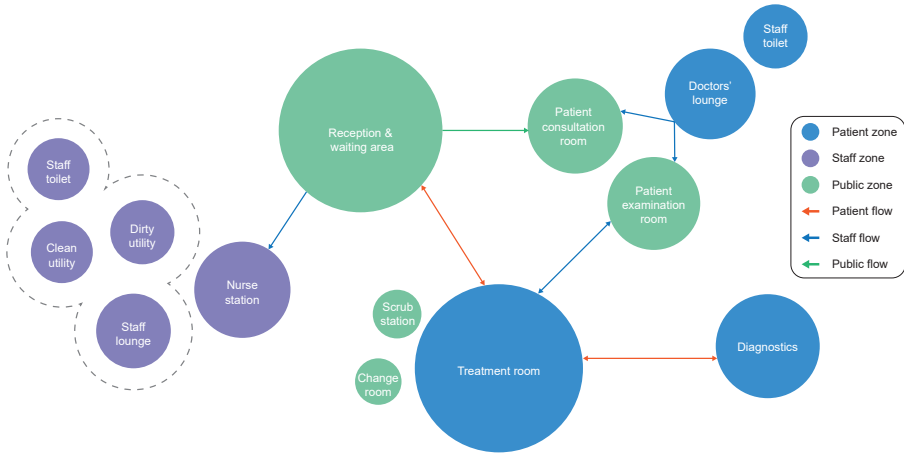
Staff toilet

Doctors' lounge

Reception & waiting area

Patient consultation room

Patient examination room

Staff toilet

Dirty utility

Clean utility

Nurse station

Staff lounge

Scrub station

Change room

Treatment room

Diagnostics

Patient zone
Staff zone
Public zone
Patient flow
Staff flow
Public flow